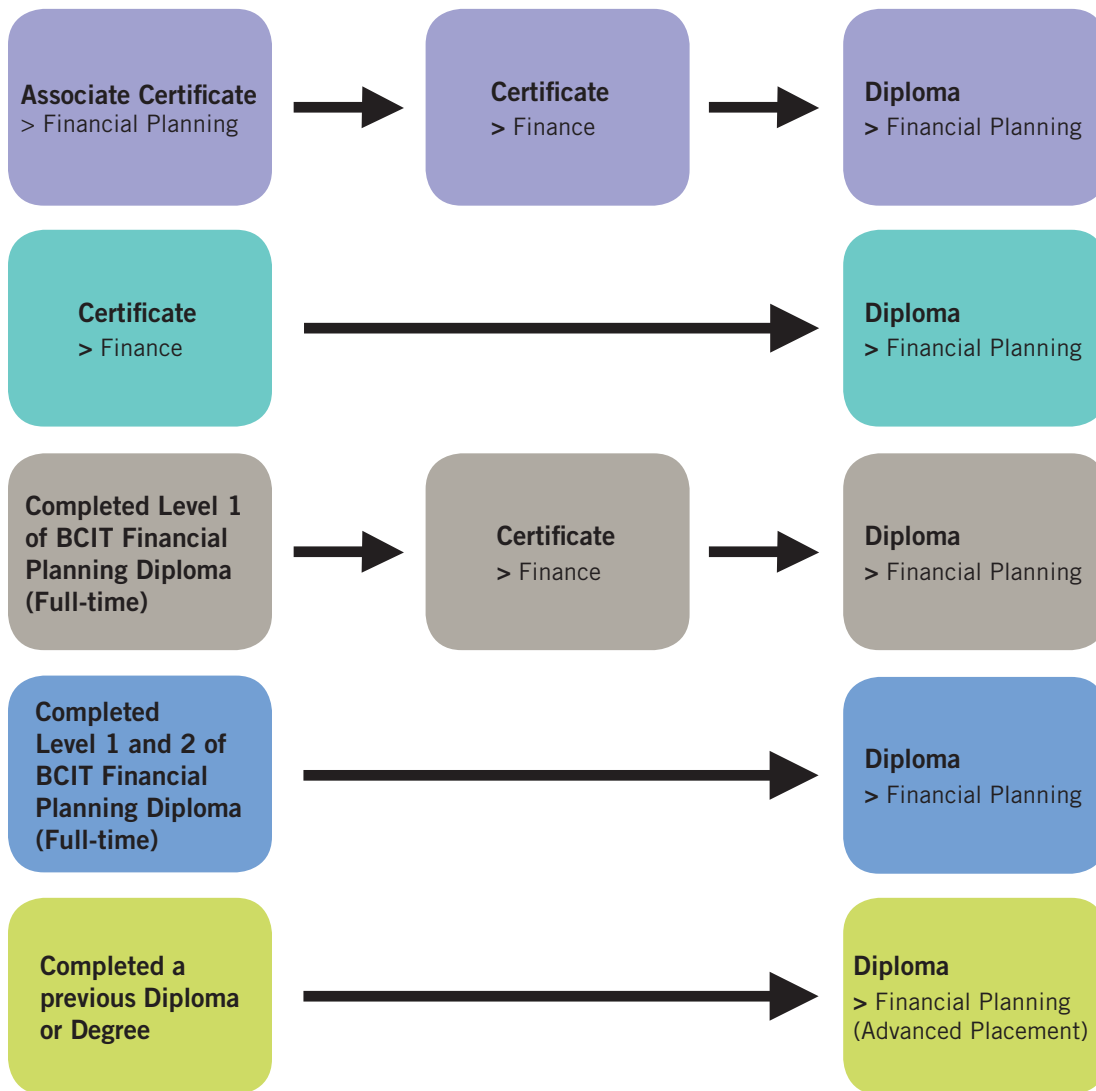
Associate Certificate
> Financial Planning

Certificate
> Finance

Diploma
> Financial Planning

Certificate
> Finance

Diploma
> Financial Planning

Completed Level 1 of BCIT Financial Planning Diploma (Full-time)

Certificate
> Finance

Diploma
> Financial Planning

Completed Level 1 and 2 of BCIT Financial Planning Diploma (Full-time)

Diploma
> Financial Planning

Completed a previous Diploma or Degree

Diploma
> Financial Planning (Advanced Placement)